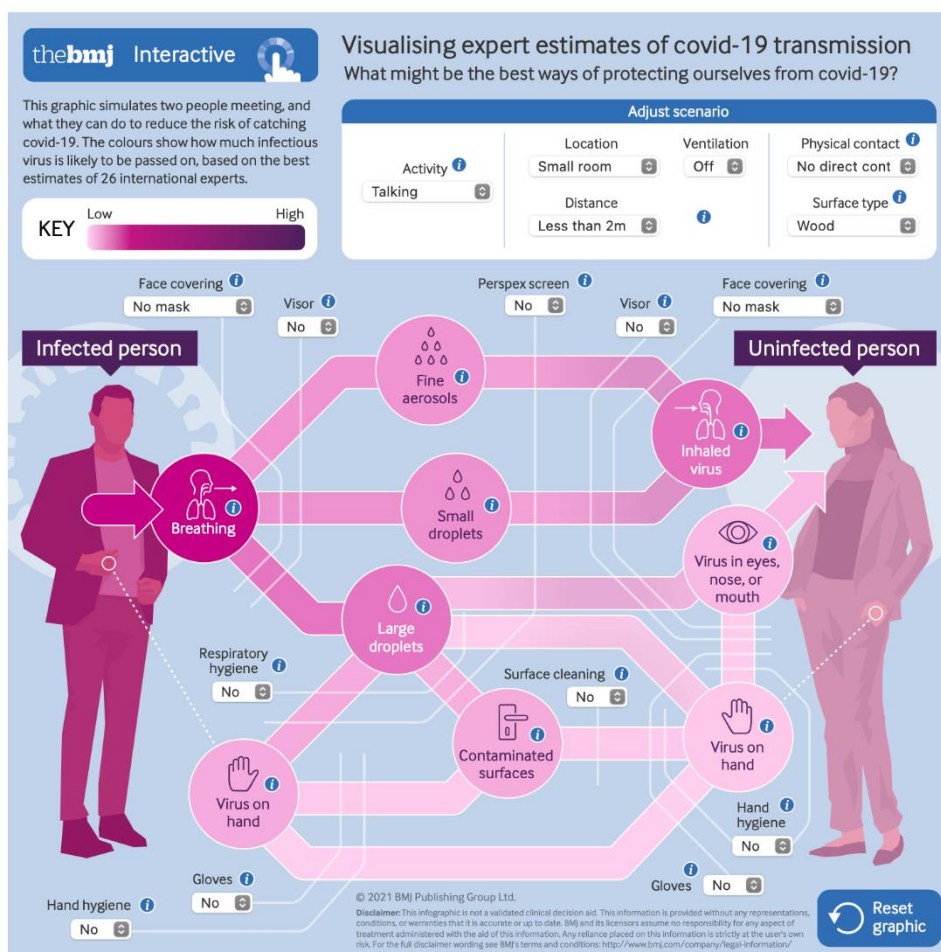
thebmj Interactive

Visualising expert estimates of covid-19 transmission
What might be the best ways of protecting ourselves from covid-19?

This graphic simulates two people meeting, and what they can do to reduce the risk of catching covid-19. The colours show how much infectious virus is likely to be passed on, based on the best estimates of 26 international experts.

KEY Low High

Adjust scenario

Activity
Talking

Location
Small room

Ventilation
Off

Physical contact
No direct cont

Distance
Less than 2m

Surface type
Wood

Face covering
No mask

Visor
No

Perspex screen
No

Visor
No

Face covering
No mask

Infected person

Uninfected person

Fine aerosols

Inhaled virus

Breathing

Small droplets

Virus in eyes, nose, or mouth

Large droplets

Respiratory hygiene
No

Surface cleaning
No

Contaminated surfaces

Virus on hand

Virus on hand

Hand hygiene
No

Gloves
No

Gloves
No

Hand hygiene
No

© 2021 BMJ Publishing Group Ltd.

Disclaimer: This infographic is not a validated clinical decision aid. This information is provided without any representations, conditions, or warranties that it is accurate or up to date. BMJ and its licensors assume no responsibility for any aspect of treatment administered with the aid of this information. Any reliance placed on this information is strictly at the user's own risk. For the full disclaimer wording see BMJ's terms and conditions: http://www.bmj.com/company/legal-information/

Reset graphic